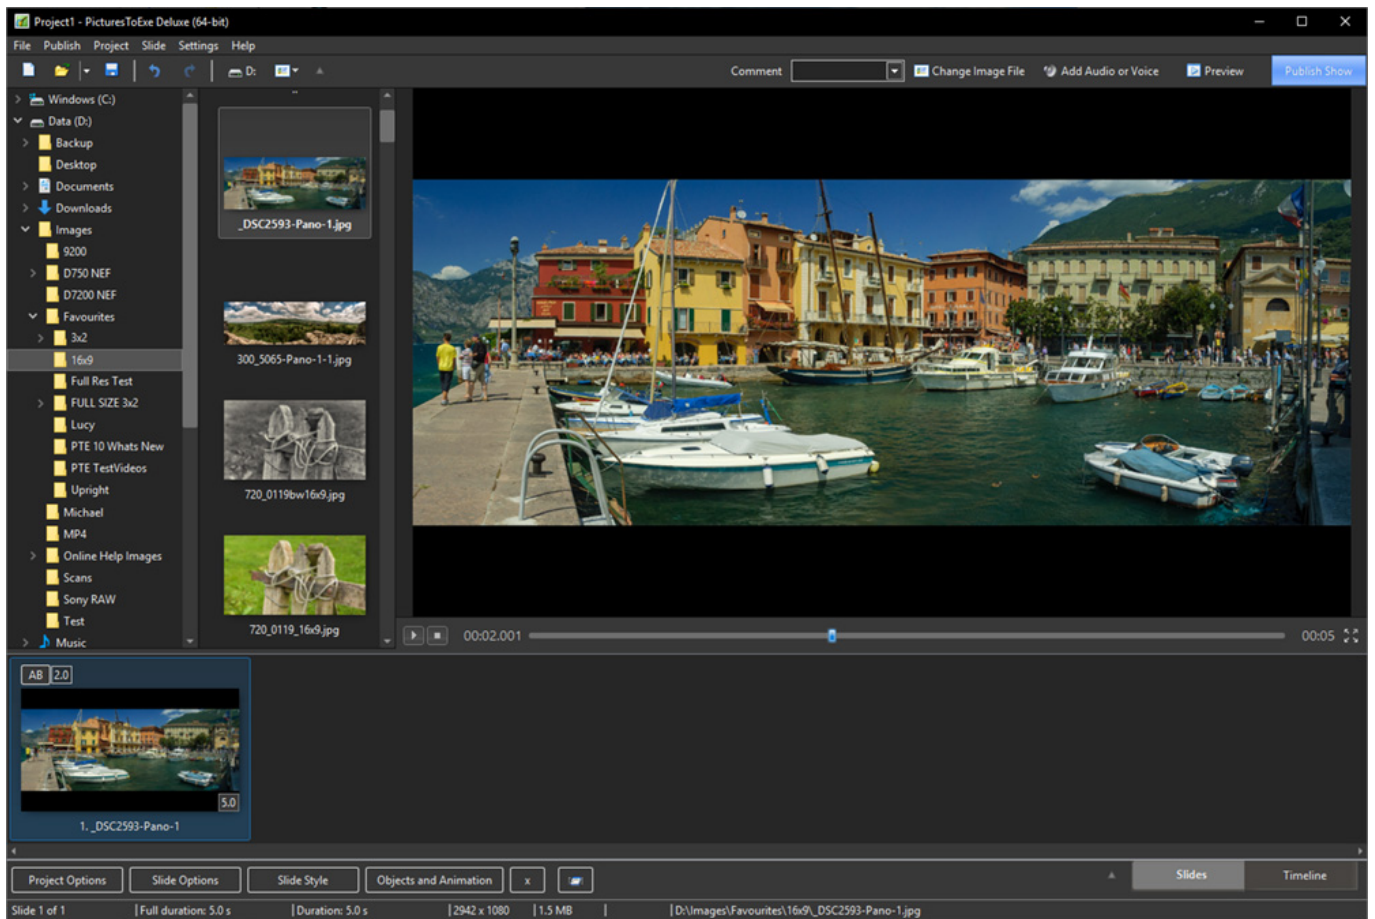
Project1 - PicturesToExe Deluxe (64-bit)

File Publish Project Slide Settings Help

D:

Comment

Change Image File

Add Audio or Voice

Preview

Publish Show

Windows (C:)
Data (D:)
Backup
Desktop
Documents
Downloads
Images
9200
D750 NEF
D7200 NEF
Favourites
3x2
16x9
Full Res Test
FULL SIZE 3x2
Lucy
PTE 10 Whats New
PTE TestVideos
Upright
Michael
MP4
Online Help Images
Scans
Sony RAW
Test
Music

_DSC2593-Pano-1.jpg
300_5065-Pano-1-1.jpg
720_0119bw16x9.jpg
720_0119_16x9.jpg

00:02.001

00:05

AB 2.0

5.0

1. _DSC2593-Pano-1

Project Options
Slide Options
Slide Style
Objects and Animation
x

Slides
Timeline

Slide 1 of 1 | Full duration: 5.0 s | Duration: 5.0 s | 2942 x 1080 | 1.5 MB | D:\Images\Favourites\16x9\_DSC2593-Pano-1.jpg